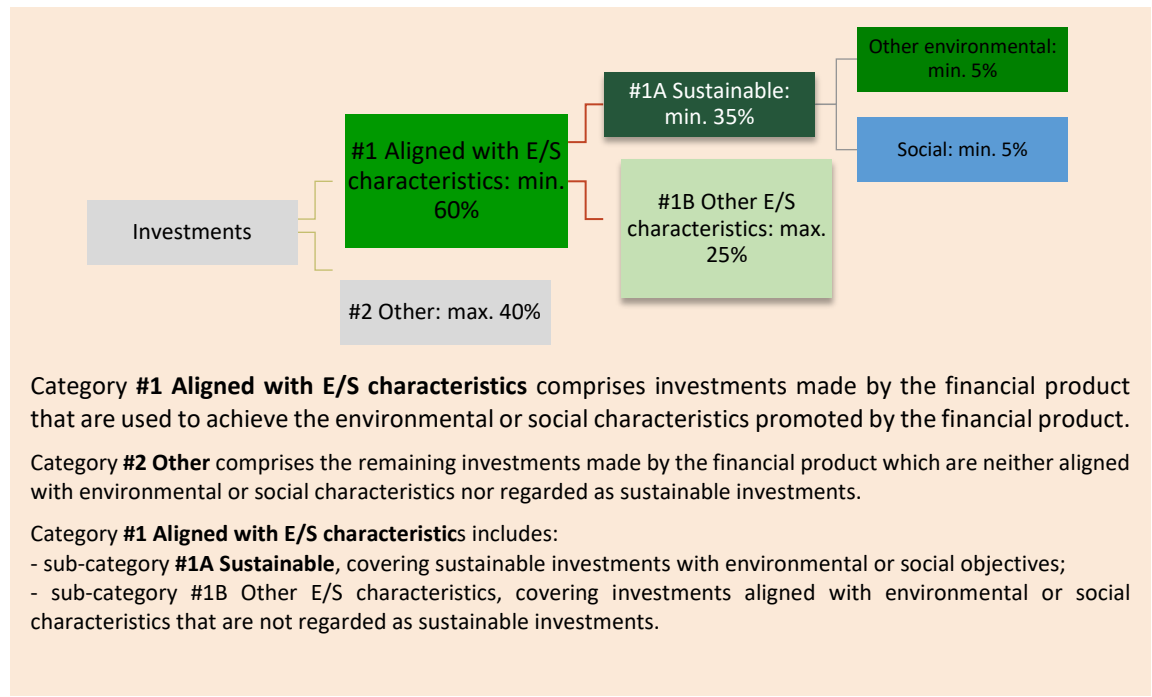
Investments

#1 Aligned with E/S characteristics: min. 60%

#2 Other: max. 40%

#1A Sustainable: min. 35%

#1B Other E/S characteristics: max. 25%

Other environmental: min. 5%

Social: min. 5%

Category **#1 Aligned with E/S characteristics** comprises investments made by the financial product that are used to achieve the environmental or social characteristics promoted by the financial product.

Category **#2 Other** comprises the remaining investments made by the financial product which are neither aligned with environmental or social characteristics nor regarded as sustainable investments.

Category **#1 Aligned with E/S characteristic**s includes:
- sub-category **#1A Sustainable**, covering sustainable investments with environmental or social objectives;
- sub-category #1B Other E/S characteristics, covering investments aligned with environmental or social characteristics that are not regarded as sustainable investments.